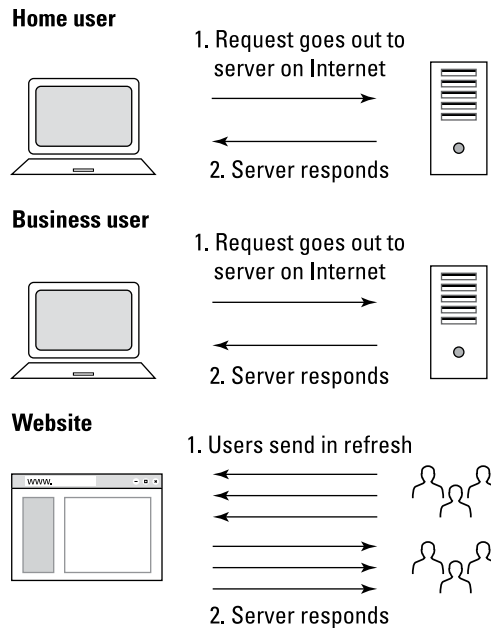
Home user

1. Request goes out to server on Internet

2. Server responds

Business user

1. Request goes out to server on Internet

2. Server responds

Website

www.

1. Users send in refresh

2. Server responds